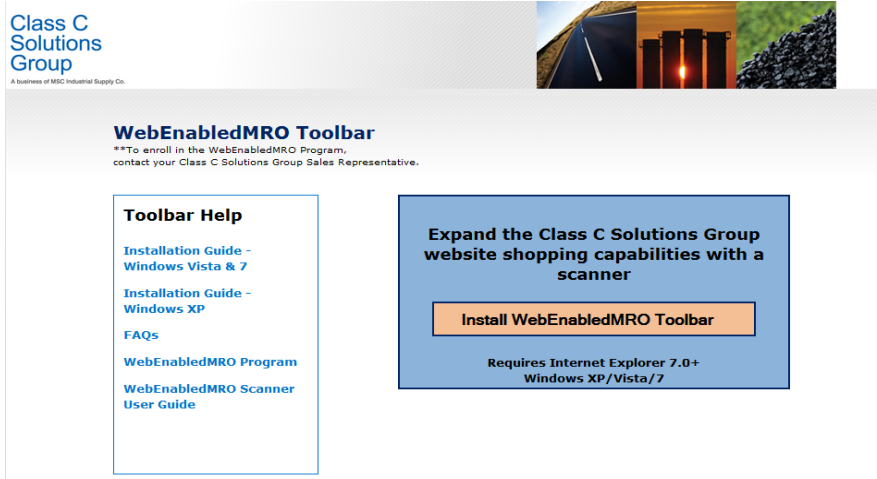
Class C Solutions Group
A business of MSC Industrial Supply Co.

WebEnabledMRO Toolbar
**To enroll in the WebEnabledMRO Program, contact your Class C Solutions Group Sales Representative.

Toolbar Help

Installation Guide - Windows Vista & 7

Installation Guide - Windows XP

FAQs

WebEnabledMRO Program

WebEnabledMRO Scanner User Guide

Expand the Class C Solutions Group website shopping capabilities with a scanner

Install WebEnabledMRO Toolbar

Requires Internet Explorer 7.0+
Windows XP/Vista/7